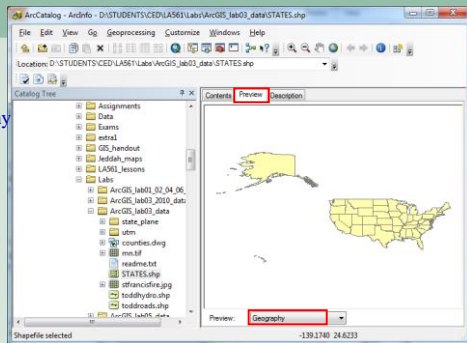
ArcCatalog - ArcInfo - D:\STUDENTS\CED\LA561\Labs\ArcGIS_lab03_data\STATES.shp

File Edit View Go Geoprocessing Customize Windows Help

Location: D:\STUDENTS\CED\LA561\Labs\ArcGIS_lab03_data\STATES.shp

Catalog Tree

Assignments
Data
Exams
extra1
GIS_handout
Jeddah_maps
LA561_lessons
Labs
ArcGIS_lab01_02_04_06_
ArcGIS_lab03_2010_data
ArcGIS_lab03_data
state_plane
utm
counties.dwg
mn.tif
readme.txt
STATES.shp
stfrancisfire.jpg
toddhydro.shp
toddroads.shp
ArcGIS_lab05_data

Contents Preview Description

Preview: Geography

Shapefile selected

-139.1740 24.6233

y